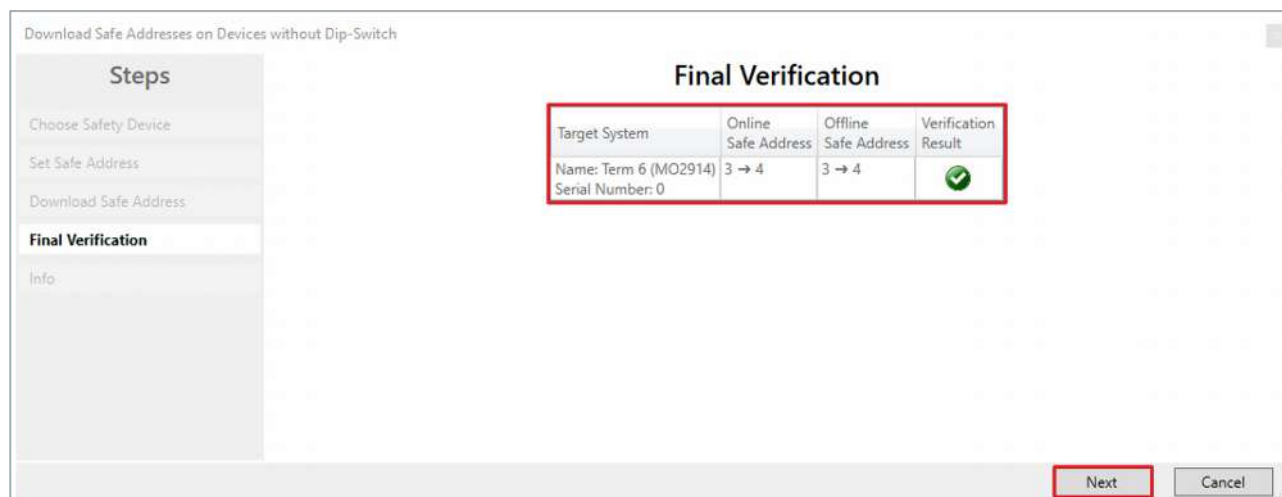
Download Safe Addresses on Devices without Dip-Switch

Steps

Choose Safety Device

Set Safe Address

Download Safe Address

Final Verification

Info

Final Verification

| Target System | Online Safe Address | Offline Safe Address | Verification Result |
|---|---|---|---|
| Name: Term 6 (MO2914) Serial Number: 0 | 3 → 4 | 3 → 4 | |

Next

Cancel